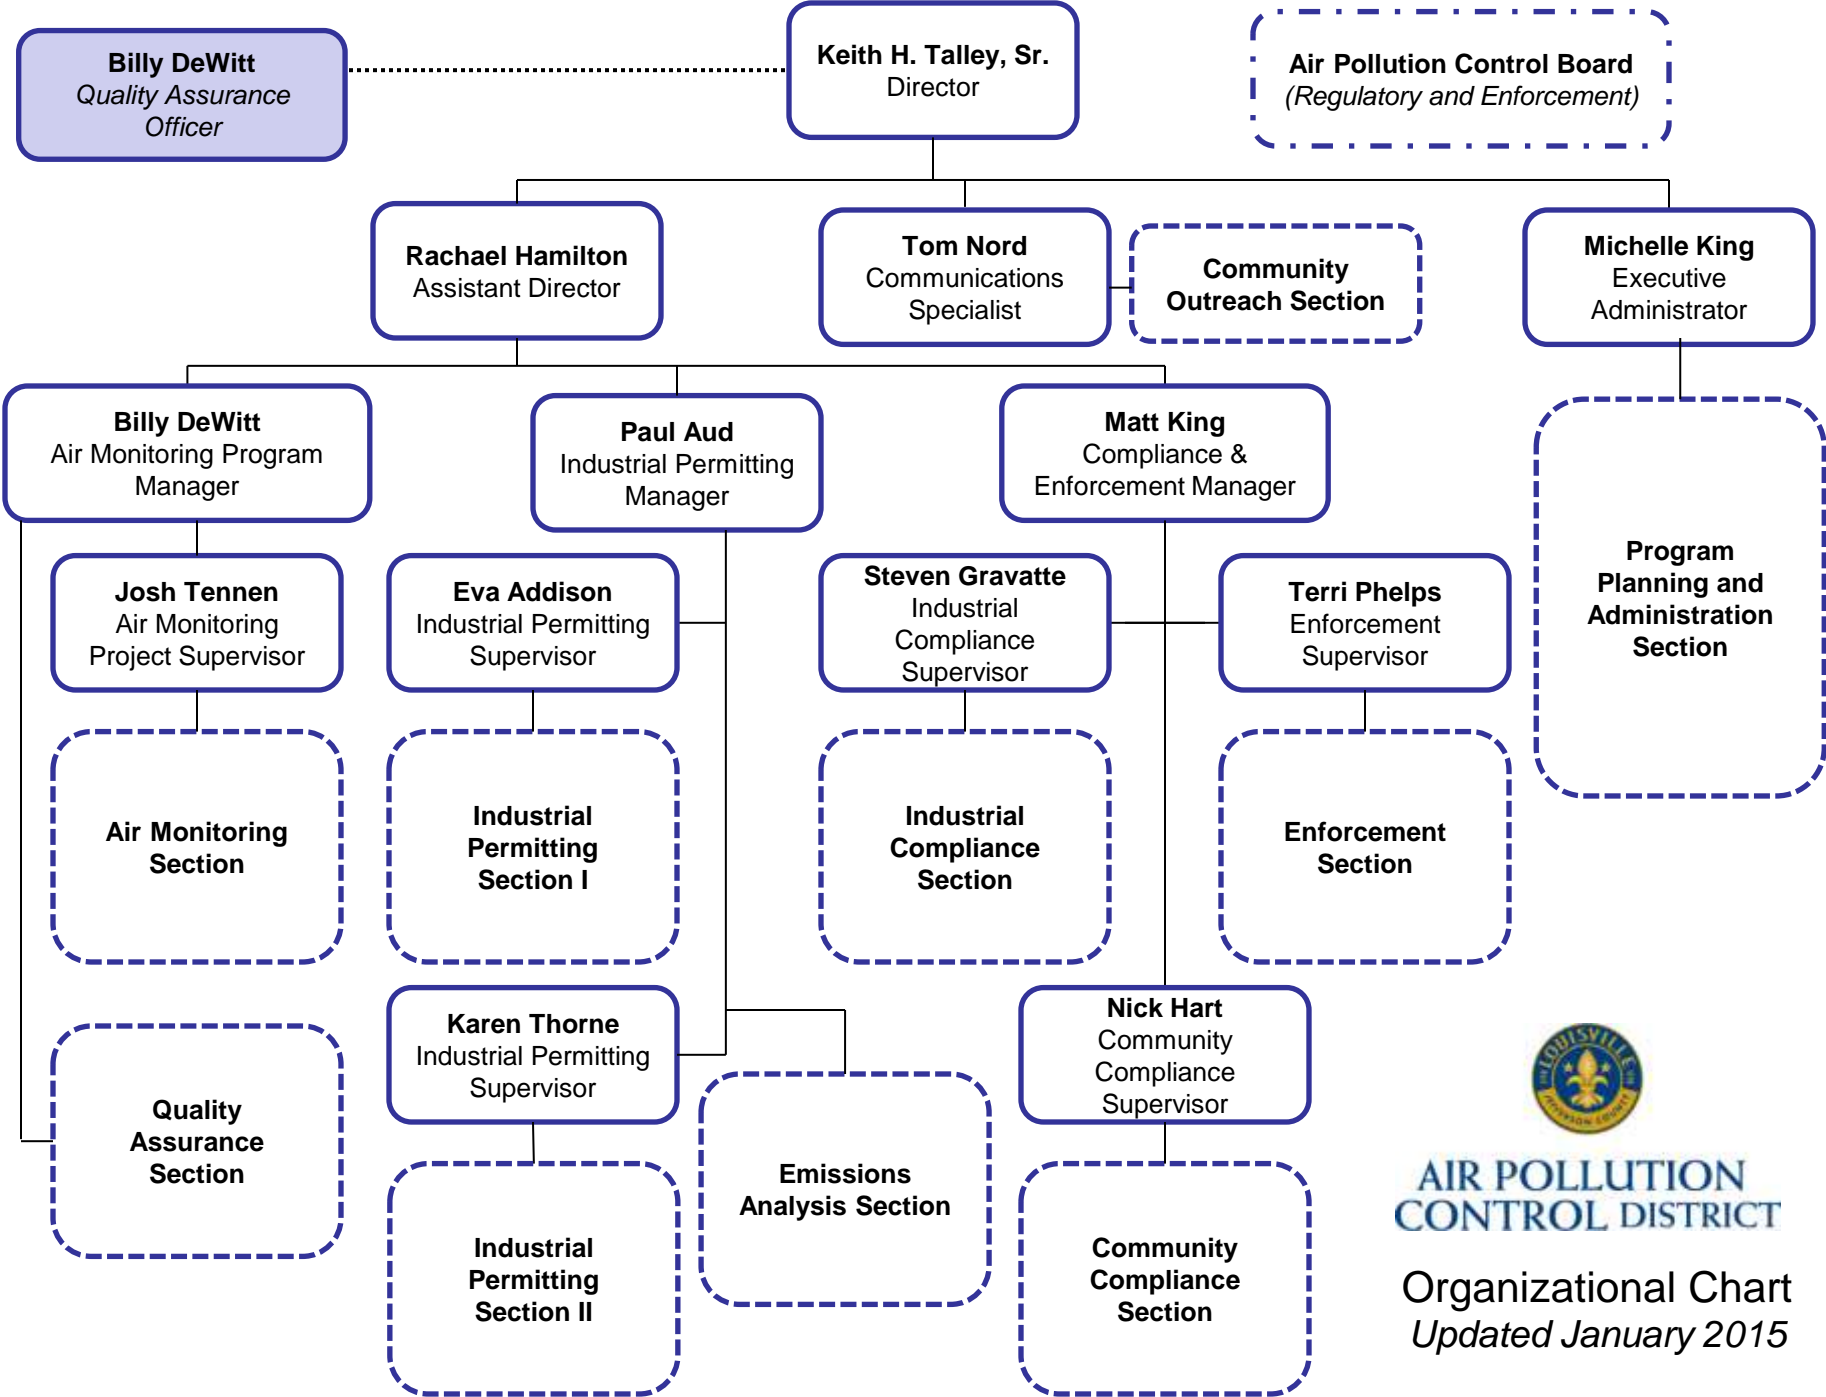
Billy DeWitt
Quality Assurance Officer

Keith H. Talley, Sr.
Director

Air Pollution Control Board
(Regulatory and Enforcement)

Rachael Hamilton
Assistant Director

Tom Nord
Communications Specialist

Community Outreach Section

Michelle King
Executive Administrator

Billy DeWitt
Air Monitoring Program Manager

Paul Aud
Industrial Permitting Manager

Matt King
Compliance & Enforcement Manager

Program Planning and Administration Section

Josh Tennen
Air Monitoring Project Supervisor

Eva Addison
Industrial Permitting Supervisor

Steven Gravatte
Industrial Compliance Supervisor

Terri Phelps
Enforcement Supervisor

Air Monitoring Section

Industrial Permitting Section I

Industrial Compliance Section

Enforcement Section

Quality Assurance Section

Karen Thorne
Industrial Permitting Supervisor

Emissions Analysis Section

Nick Hart
Community Compliance Supervisor

Industrial Permitting Section II

Community Compliance Section

LOUISVILLE JEFFERSON COUNTY

AIR POLLUTION CONTROL DISTRICT

Organizational Chart
Updated January 2015